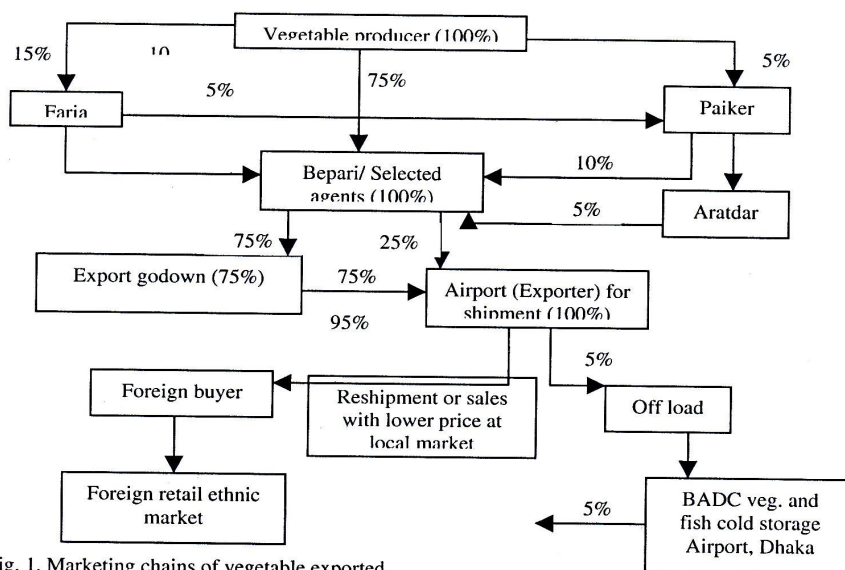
Vegetable producer (100%)

15%

10

75%

5%

Faria

5%

Paiker

Bepari/ Selected agents (100%)

10%

Aratdar

5%

75%

25%

Export godown (75%)

75%

Airport (Exporter) for shipment (100%)

95%

5%

Foreign buyer

Reshipment or sales with lower price at local market

Off load

Foreign retail ethnic market

5%

BADC veg. and fish cold storage Airport, Dhaka

ig. 1. Marketing chains of vegetable exported